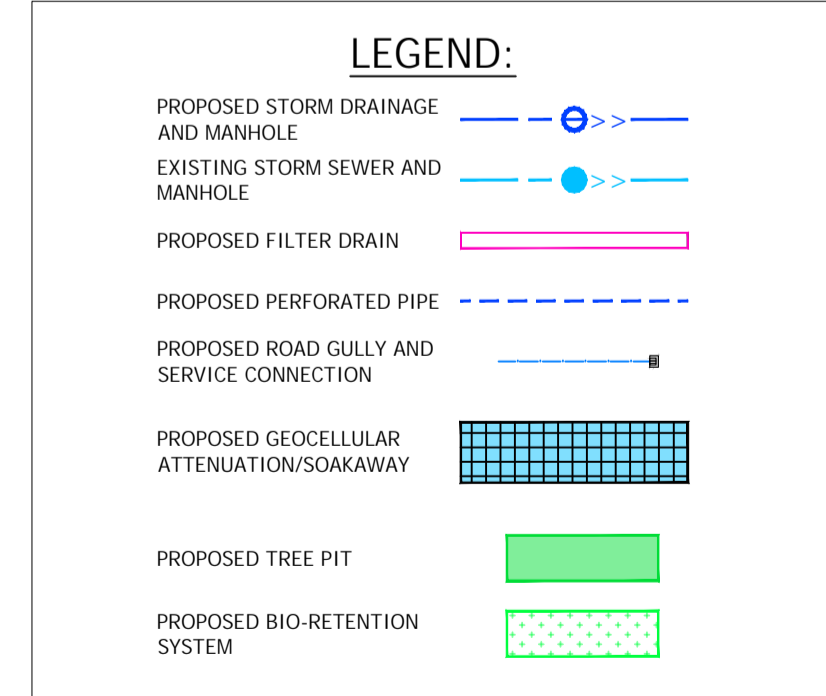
LEGEND:

PROPOSED STORM DRAINAGE AND MANHOLE

EXISTING STORM SEWER AND MANHOLE

PROPOSED FILTER DRAIN

PROPOSED PERFORATED PIPE

PROPOSED ROAD GULLY AND SERVICE CONNECTION

PROPOSED GEOCELLULAR ATTENUATION/SOAKAWAY

PROPOSED TREE PIT

PROPOSED BIO-RETENTION SYSTEM